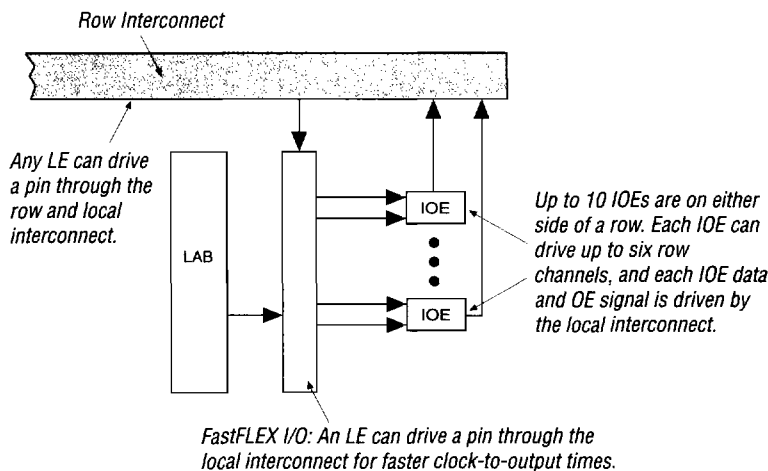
Row Interconnect

Any LE can drive a pin through the row and local interconnect.

LAB

IOE

IOE

Up to 10 IOEs are on either side of a row. Each IOE can drive up to six row channels, and each IOE data and OE signal is driven by the local interconnect.

FastFLEX I/O: An LE can drive a pin through the local interconnect for faster clock-to-output times.